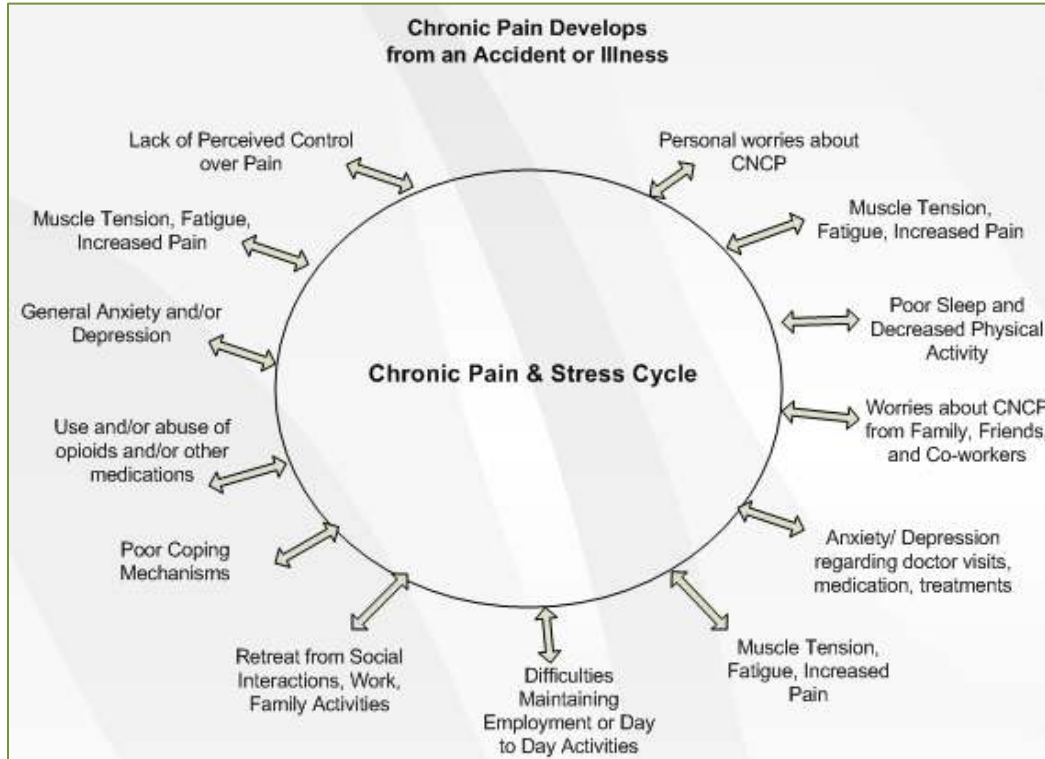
Chronic Pain Develops from an Accident or Illness

Personal worries about CNCP

Muscle Tension, Fatigue, Increased Pain

Poor Sleep and Decreased Physical Activity

Worries about CNCP from Family, Friends, and Co-workers

Anxiety/ Depression regarding doctor visits, medication, treatments

Muscle Tension, Fatigue, Increased Pain

Difficulties Maintaining Employment or Day to Day Activities

Retreat from Social Interactions, Work, Family Activities

Poor Coping Mechanisms

Use and/or abuse of opioids and/or other medications

General Anxiety and/or Depression

Muscle Tension, Fatigue, Increased Pain

Lack of Perceived Control over Pain

Chronic Pain & Stress Cycle